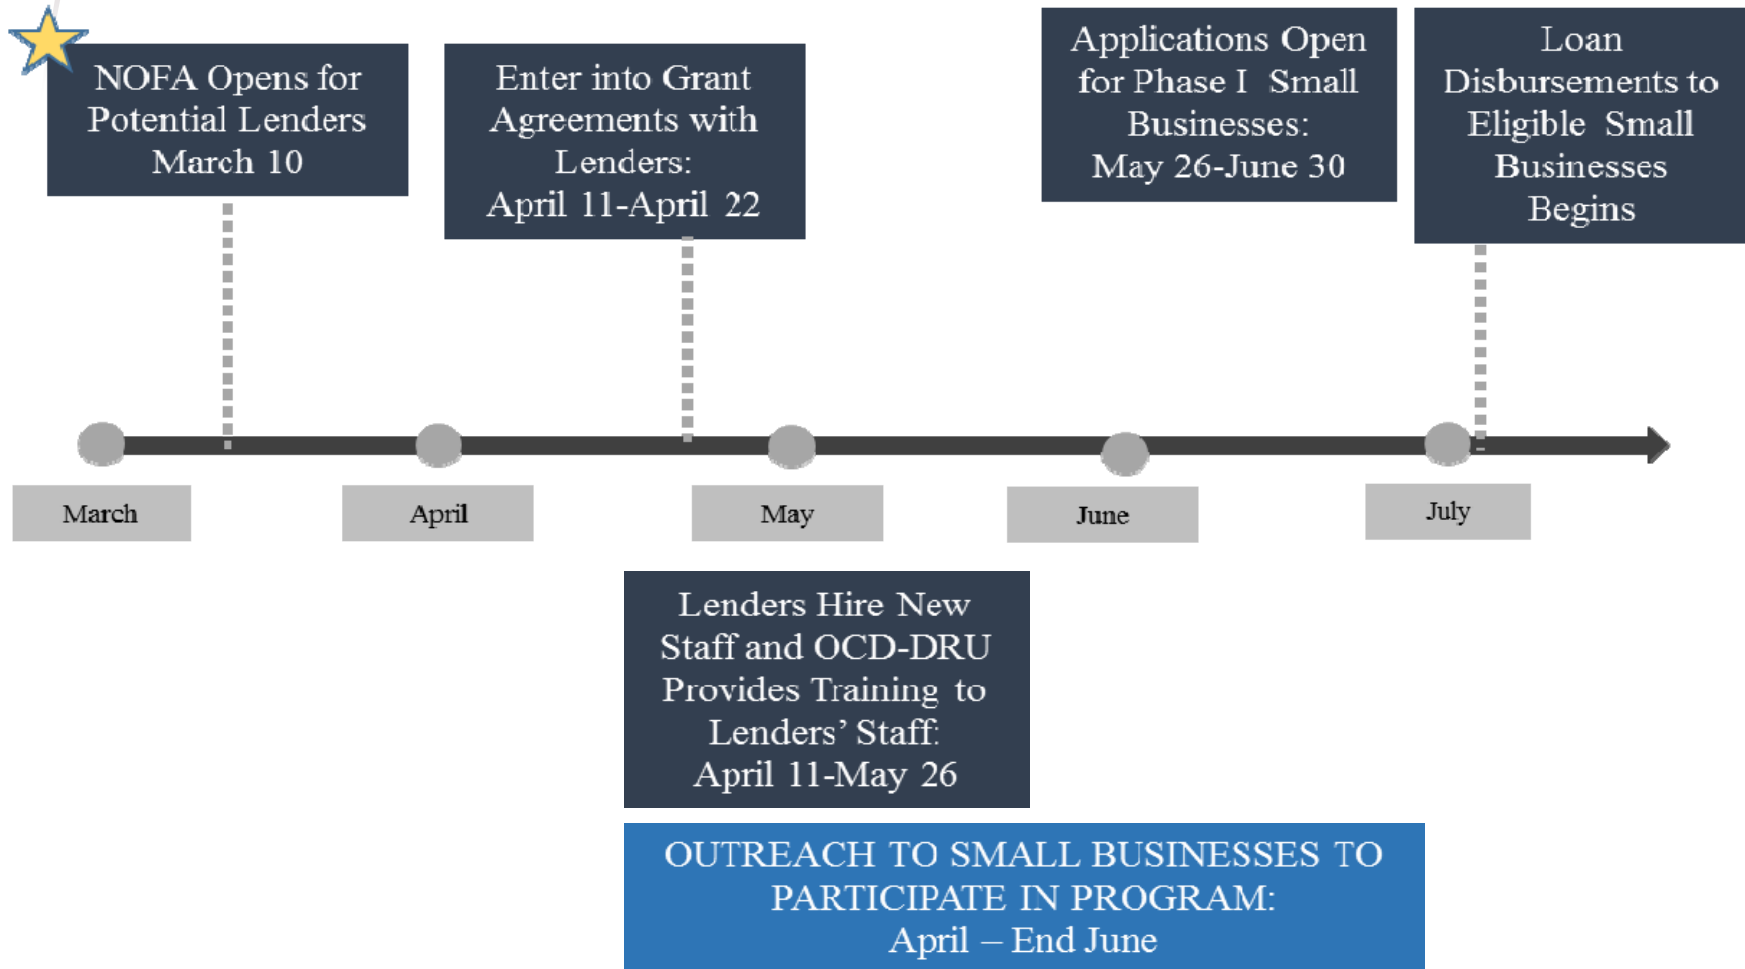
NOFA Opens for Potential Lenders March 10

Enter into Grant Agreements with Lenders: April 11-April 22

Applications Open for Phase I Small Businesses: May 26-June 30

Loan Disbursements to Eligible Small Businesses Begins

March

April

May

June

July

Lenders Hire New Staff and OCD-DRU Provides Training to Lenders' Staff: April 11-May 26

OUTREACH TO SMALL BUSINESSES TO PARTICIPATE IN PROGRAM: April – End June